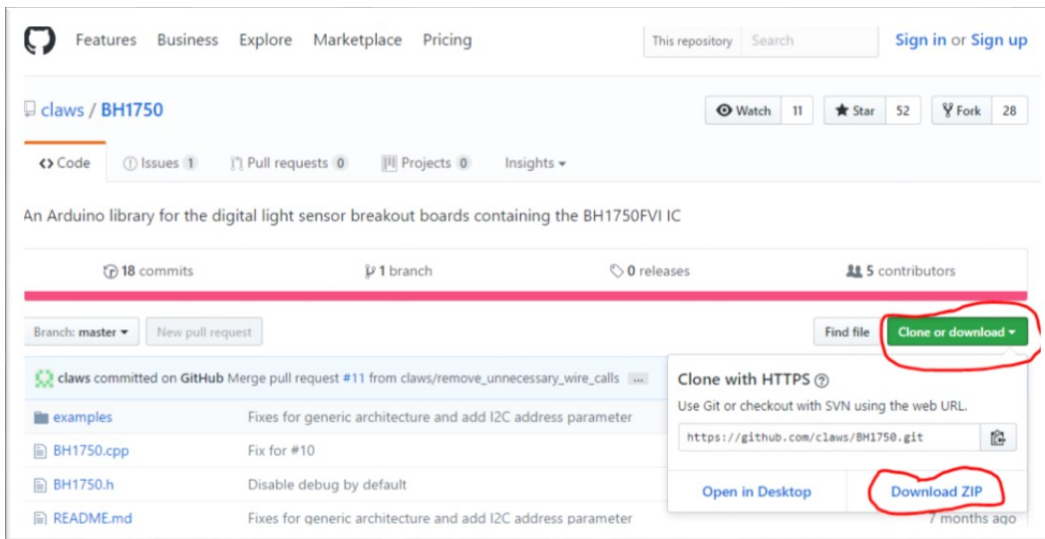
Features Business Explore Marketplace Pricing

This repository Search

Sign in or Sign up

claws / BH1750

Watch 11 Star 52 Fork 28

Code Issues 1 Pull requests 0 Projects 0 Insights

An Arduino library for the digital light sensor breakout boards containing the BH1750FVI IC

18 commits 1 branch 0 releases 5 contributors

Branch: master New pull request

Find file Clone or download

claws committed on GitHub Merge pull request #11 from claws/remove_unnecessary_wire_calls ...

| examples | Fixes for generic architecture and add I2C address parameter |
|---|---|
| BH1750.cpp | Fix for #10 |
| BH1750.h | Disable debug by default |
| README.md | Fixes for generic architecture and add I2C address parameter |

Clone with HTTPS

Use Git or checkout with SVN using the web URL.

https://github.com/claws/BH1750.git

Open in Desktop Download ZIP

7 months ago